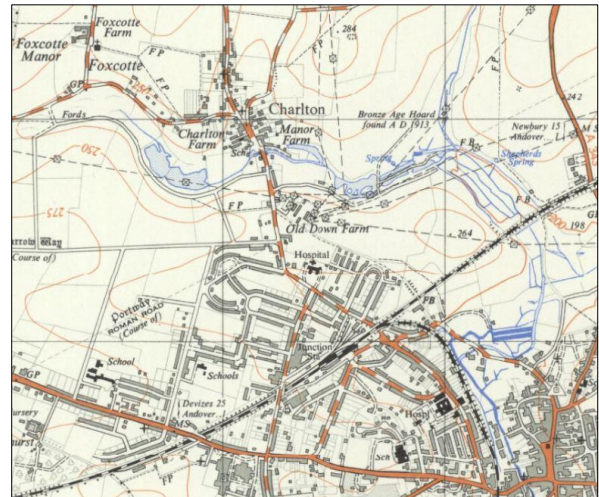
Foxcotte Manor
Foxcotte Farm
Foxcotte
GP
F P
F P
284
242
Charlton
Fords
Charlton Farm
Manor Farm
Sch
Bronze Age Hoard found A D 1913
F B
Newbury 15 Andover
Spring
Shepherds Spring
250
275
F P
F B
200
198
arrow Way
(Course of)
Old Down Farm
264
Hospital
Portway ROMAN ROAD (Course of)
F B
School
Schools
Junction Sta
GP
(Devizes 25 Andover
MS
ursery
Hospl
Sch
hurst